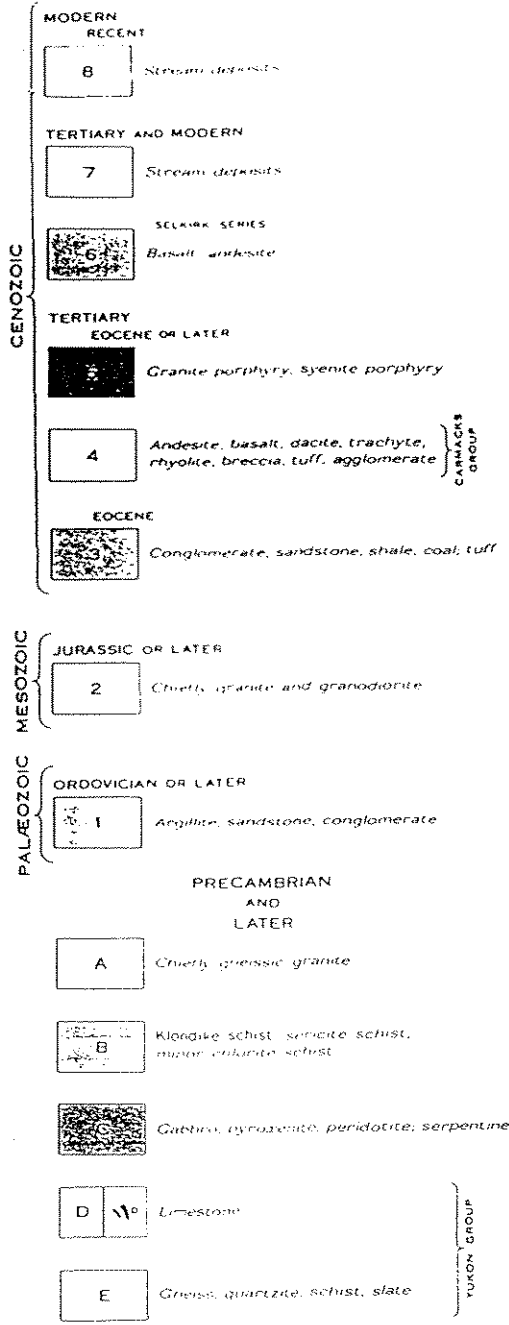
MODERN
RECENT

8 Stream deposits

TERTIARY AND MODERN

7 Stream deposits

SELKIRK SERIES

6 Basalt, andesite

CENOZOIC

TERTIARY
EOCENE OR LATER

5 Granite porphyry, syenite porphyry

4 Andesite, basalt, dacite, trachyte, rhyolite, breccia, tuff, agglomerate

CARMACKS GROUP

EOCENE

3 Conglomerate, sandstone, shale, coal; tuff

MESOZOIC

JURASSIC OR LATER

2 Chiefly granite and granodiorite

PALÆOZOIC

ORDOVICIAN OR LATER

1 Argillite, sandstone, conglomerate

PRECAMBRIAN
AND
LATER

A Chiefly gneissic granite

B Klondike schist: sericite schist, minor chlorite schist

C Gabbro, pyroxenite, peridotite; serpentine

D Limestone

E Gneiss, quartzite, schist, slate

YUKON GROUP